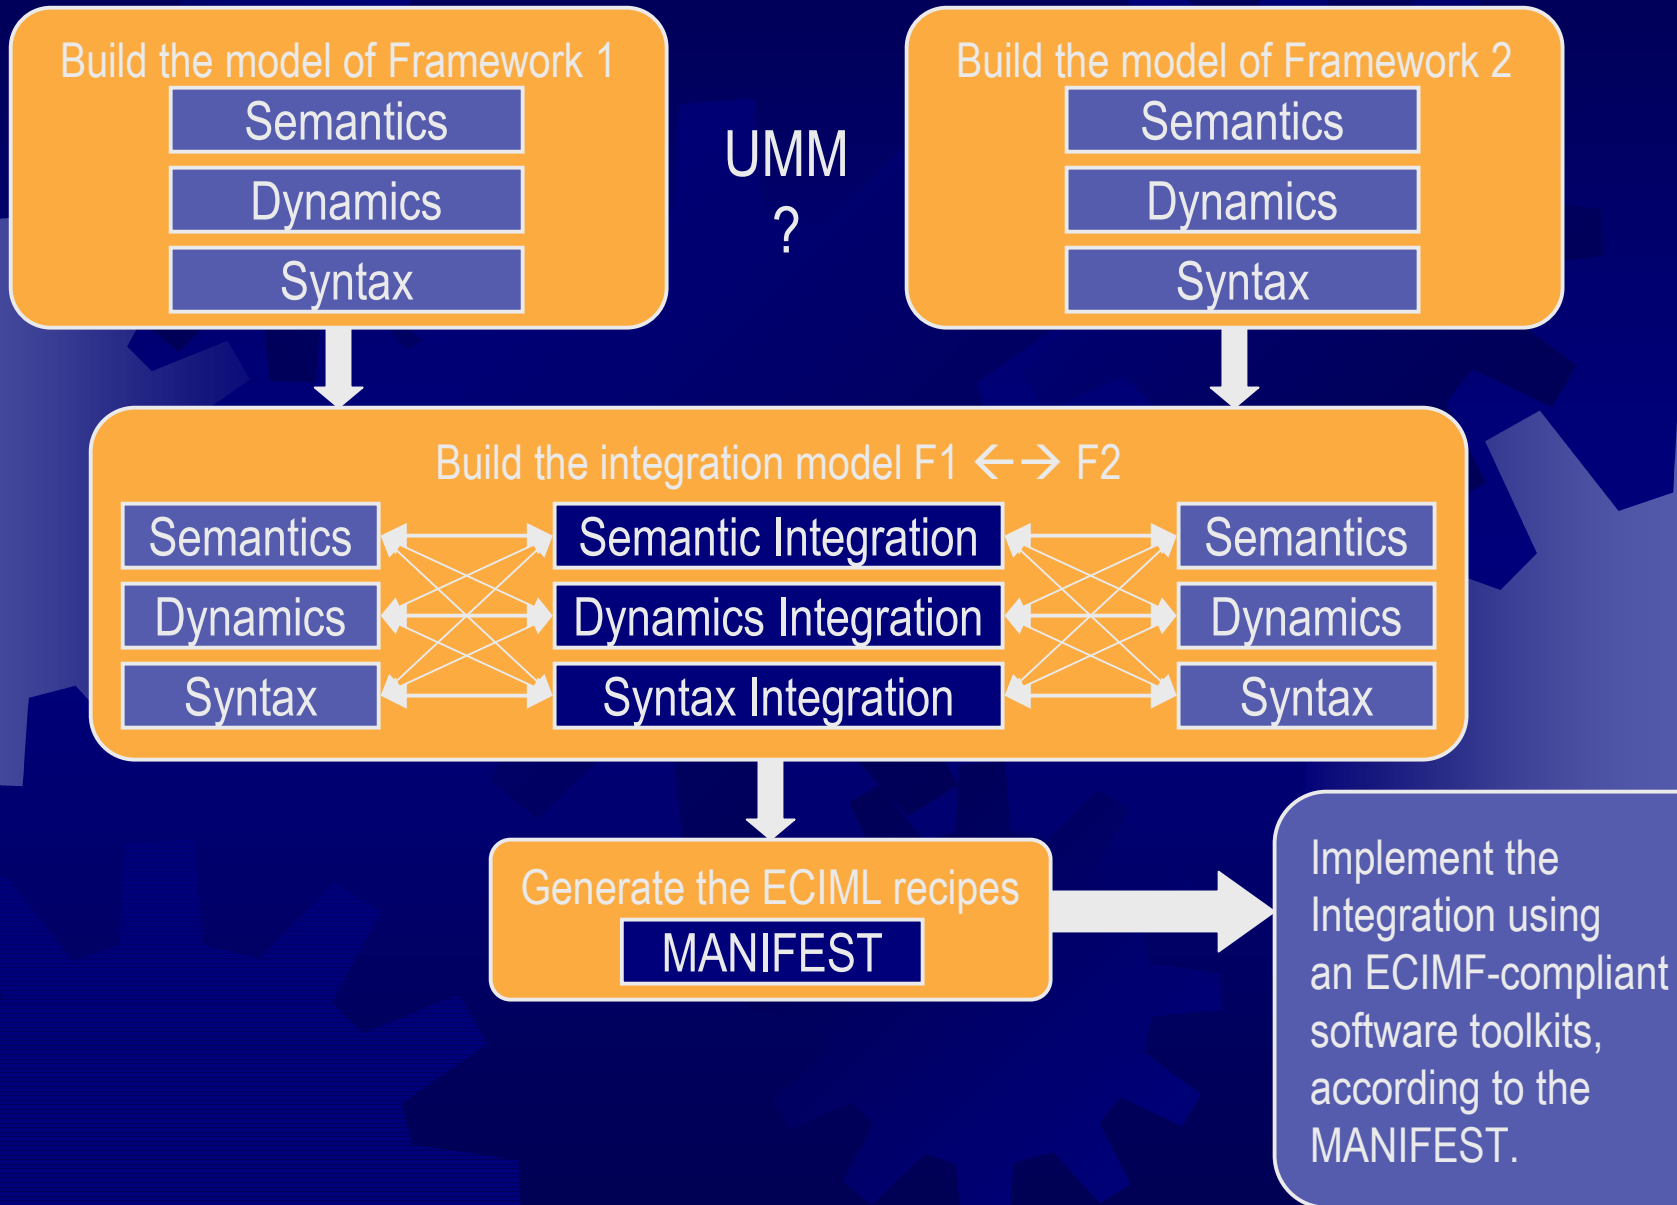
Build the model of Framework 1
Semantics
Dynamics
Syntax

UMM
?

Build the model of Framework 2
Semantics
Dynamics
Syntax

Build the integration model F1 ←→ F2

| Semantics | Semantic Integration | Semantics |
|---|---|---|
| Dynamics | Dynamics Integration | Dynamics |
| Syntax | Syntax Integration | Syntax |

Generate the ECIML recipes
MANIFEST

Implement the Integration using an ECIMF-compliant software toolkits, according to the MANIFEST.